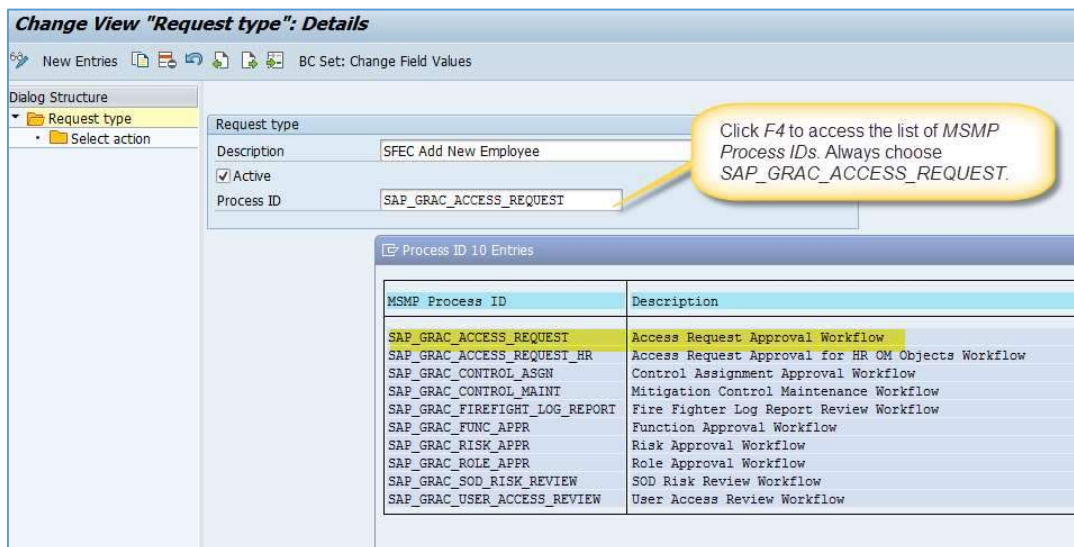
Change View "Request type": Details

New Entries BC Set: Change Field Values

Dialog Structure
Request type
Select action

Request type
Description SFEC Add New Employee
Active
Process ID SAP_GRAC_ACCESS_REQUEST

Click *F4* to access the list of *MSMP Process IDs*. Always choose *SAP_GRAC_ACCESS_REQUEST*.

Process ID 10 Entries

| MSMP Process ID | Description |
|---|---|
| SAP_GRAC_ACCESS_REQUEST | Access Request Approval Workflow |
| SAP_GRAC_ACCESS_REQUEST_HR | Access Request Approval for HR OM Objects Workflow |
| SAP_GRAC_CONTROL_ASGN | Control Assignment Approval Workflow |
| SAP_GRAC_CONTROL_MAINT | Mitigation Control Maintenance Workflow |
| SAP_GRAC_FIREFIGHT_LOG_REPORT | Fire Fighter Log Report Review Workflow |
| SAP_GRAC_FUNC_APPR | Function Approval Workflow |
| SAP_GRAC_RISK_APPR | Risk Approval Workflow |
| SAP_GRAC_ROLE_APPR | Role Approval Workflow |
| SAP_GRAC_SOD_RISK_REVIEW | SOD Risk Review Workflow |
| SAP_GRAC_USER_ACCESS_REVIEW | User Access Review Workflow |